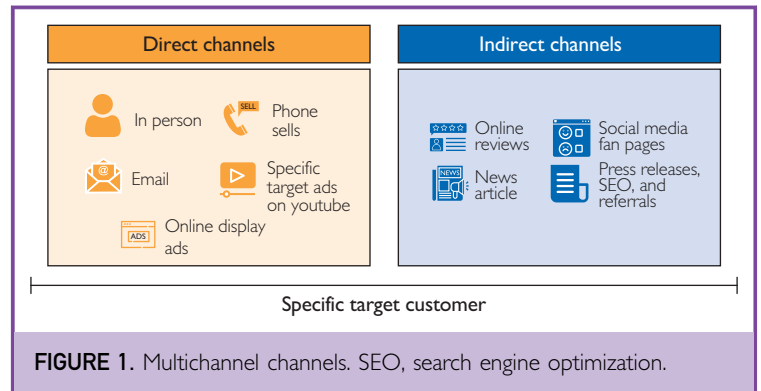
Direct channels

In person

SELL

Phone sells

Email

Specific target ads on youtube

ADS

Online display ads

Indirect channels

Online reviews

Social media fan pages

NEWS

News article

Press releases, SEO, and referrals

Specific target customer

FIGURE 1. Multichannel channels. SEO, search engine optimization.